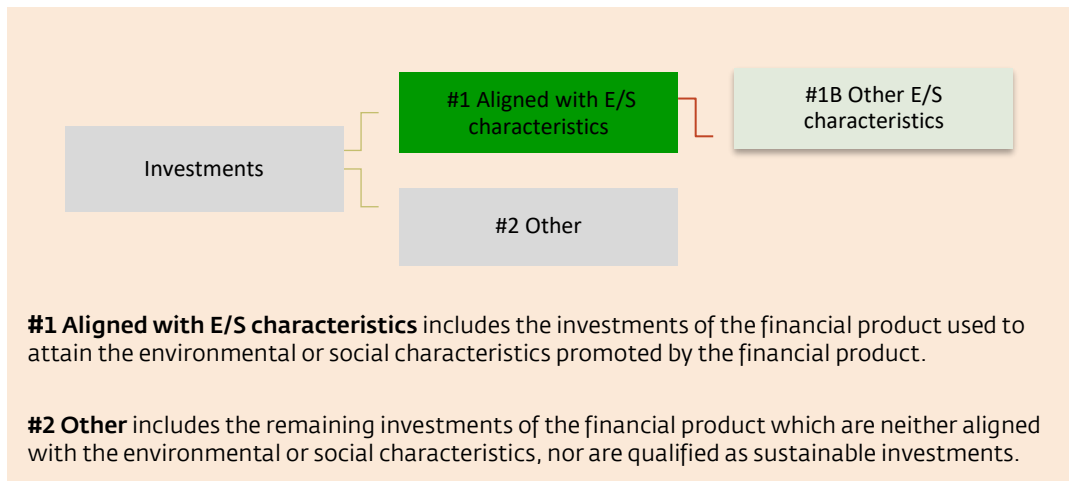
Investments

#1 Aligned with E/S characteristics

#1B Other E/S characteristics

#2 Other

**#1 Aligned with E/S characteristics** includes the investments of the financial product used to attain the environmental or social characteristics promoted by the financial product.

**#2 Other** includes the remaining investments of the financial product which are neither aligned with the environmental or social characteristics, nor are qualified as sustainable investments.